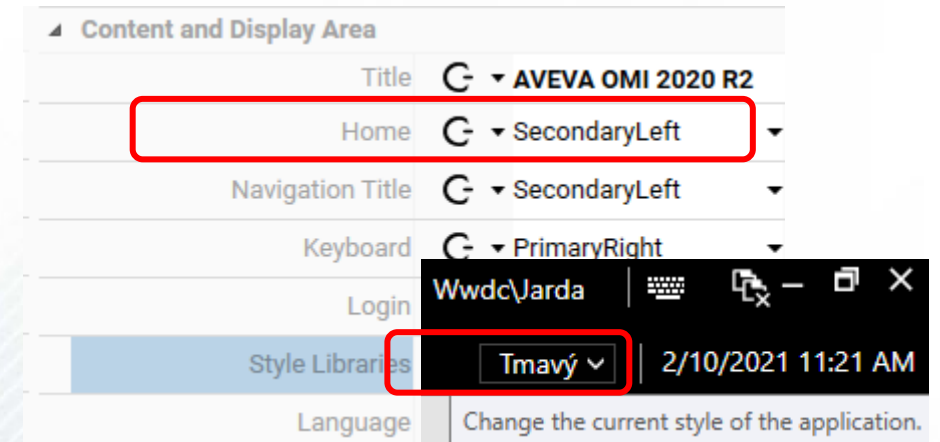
Content and Display Area

| | |
|---|---|
| Title | AVEVA OMI 2020 R2 |
| Home | SecondaryLeft |
| Navigation Title | SecondaryLeft |
| Keyboard | PrimaryRight |
| Login | |
| Style Libraries | |
| Language | |

Wwdc\Jarda

Tmavý

2/10/2021 11:21 AM

Change the current style of the application.